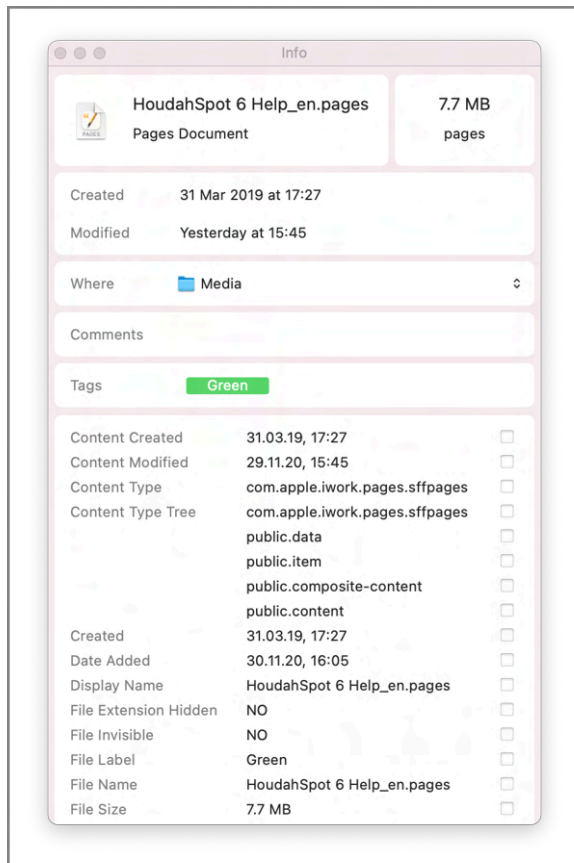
Info

PAGES

HoudahSpot 6 Help_en.pages
Pages Document

7.7 MB
pages

Created 31 Mar 2019 at 17:27
Modified Yesterday at 15:45

Where Media

Comments

Tags Green

| | |
|---|---|
| Content Created | 31.03.19, 17:27 |
| Content Modified | 29.11.20, 15:45 |
| Content Type | com.apple.iwork.pages.sffpages |
| Content Type Tree | com.apple.iwork.pages.sffpages |
| | public.data |
| | public.item |
| | public.composite-content |
| | public.content |
| Created | 31.03.19, 17:27 |
| Date Added | 30.11.20, 16:05 |
| Display Name | HoudahSpot 6 Help_en.pages |
| File Extension Hidden | NO |
| File Invisible | NO |
| File Label | Green |
| File Name | HoudahSpot 6 Help_en.pages |
| File Size | 7.7 MB |